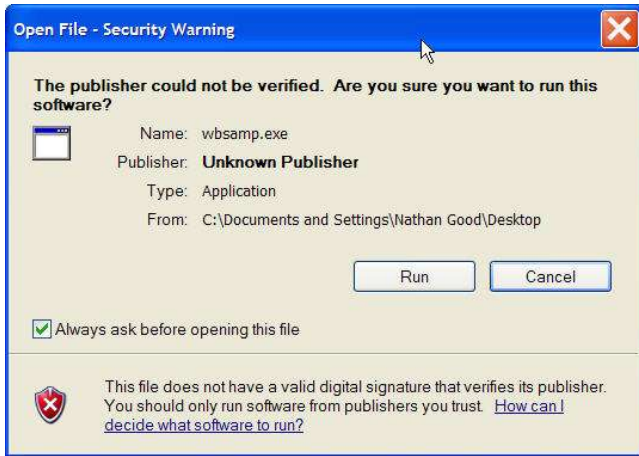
Open File - Security Warning

The publisher could not be verified. Are you sure you want to run this software?

Name: wbsamp.exe
Publisher: Unknown Publisher
Type: Application
From: C:\Documents and Settings\Nathan Good\Desktop

Run
Cancel

Always ask before opening this file

This file does not have a valid digital signature that verifies its publisher. You should only run software from publishers you trust. How can I decide what software to run?